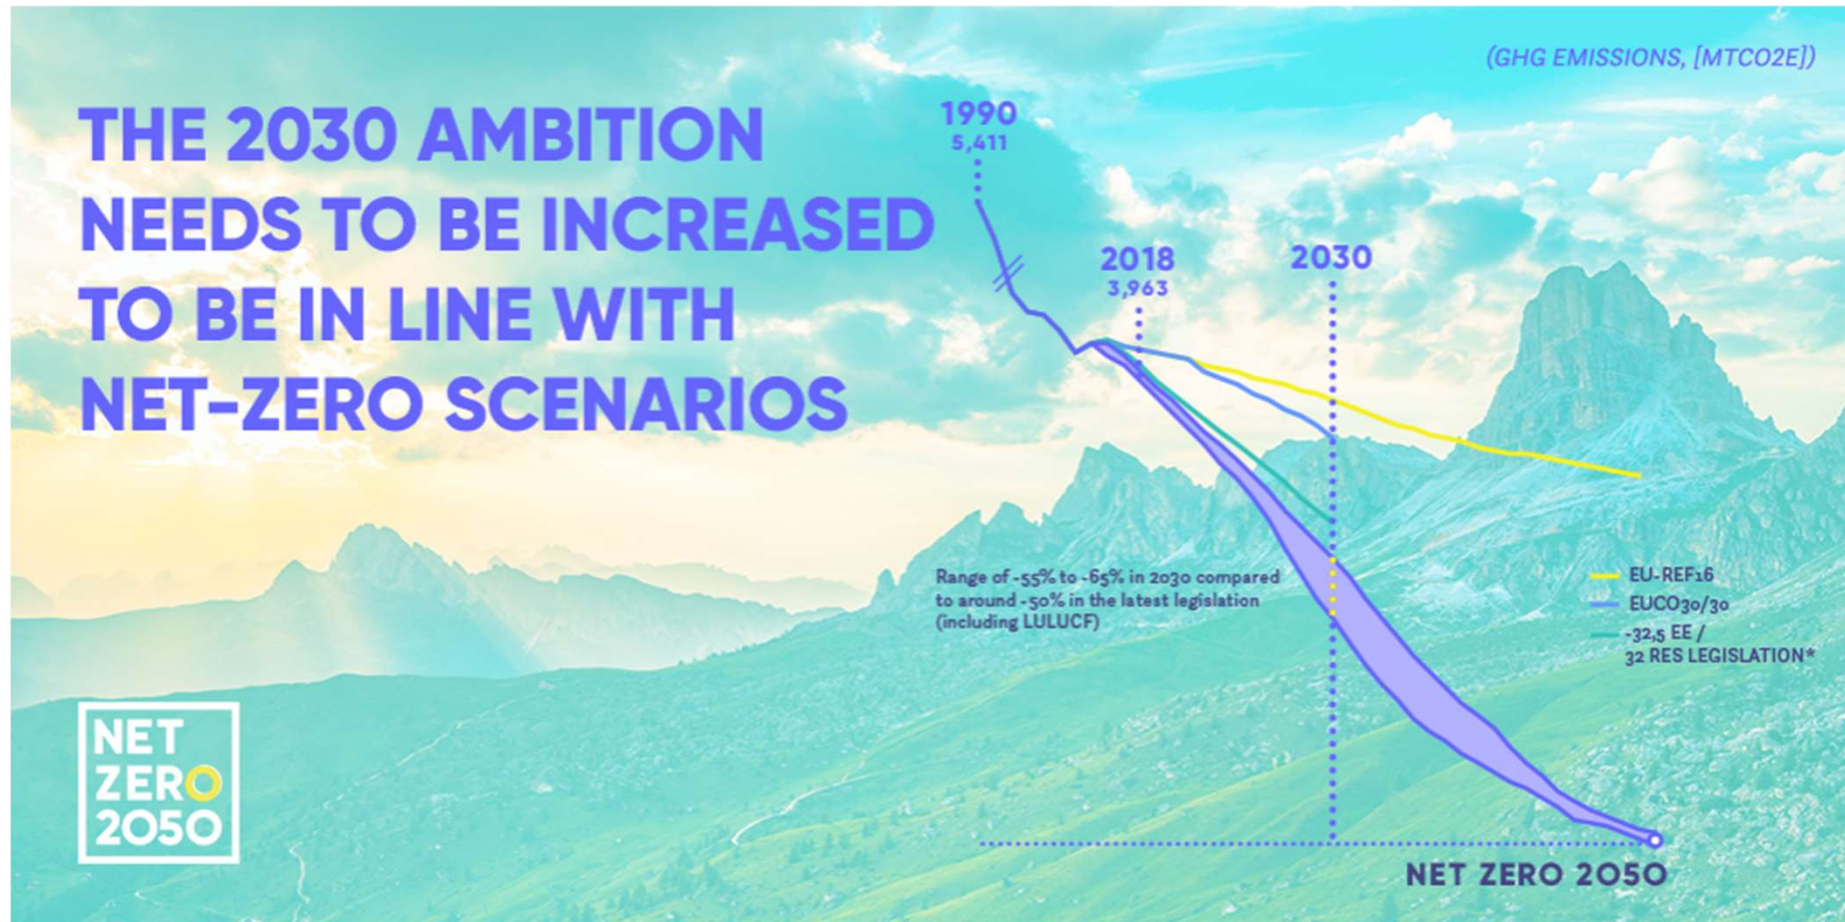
THE 2030 AMBITION NEEDS TO BE INCREASED TO BE IN LINE WITH NET-ZERO SCENARIOS

(GHG EMISSIONS, [MTCO2E])

1990
5,411

2018
3,963

2030

Range of -55% to -65% in 2030 compared to around -50% in the latest legislation (including LULUCF)

EU-REF16
EUCO30/30
-32,5 EE / 32 RES LEGISLATION*

NET ZERO 2050

NET ZERO 2050